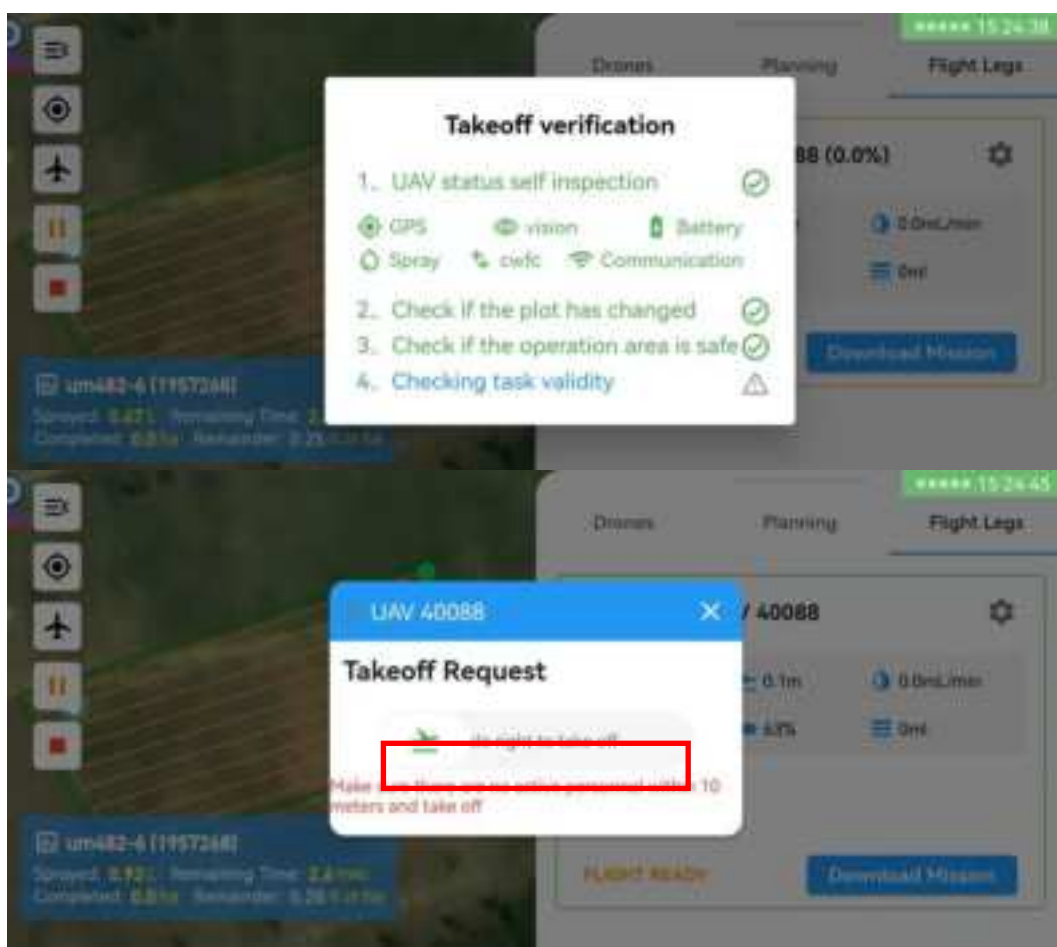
15:24:38

Drones Planning Flight Legs

Takeoff verification

1. UAV status self inspection

GPS vision Battery

Spray ciefc Communication

2. Check if the plot has changed

3. Check if the operation area is safe

4. Checking task validity

88 (0.0%)

0.0mL/min

0ml

Download Mission

um482-6 (1957268)

Sprayed: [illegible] Remaining Time: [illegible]

Completed: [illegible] Remainder: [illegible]

15:24:45

Drones Planning Flight Legs

UAV 40088

Takeoff Request

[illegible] right to take off

Make sure there are no active personnel within 10 meters and take off

V 40088

0.1m

0.0mL/min

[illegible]

0ml

FLIGHT READY

Download Mission

um482-6 (1957268)

Sprayed: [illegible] Remaining Time: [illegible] min

Completed: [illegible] Remainder: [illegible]